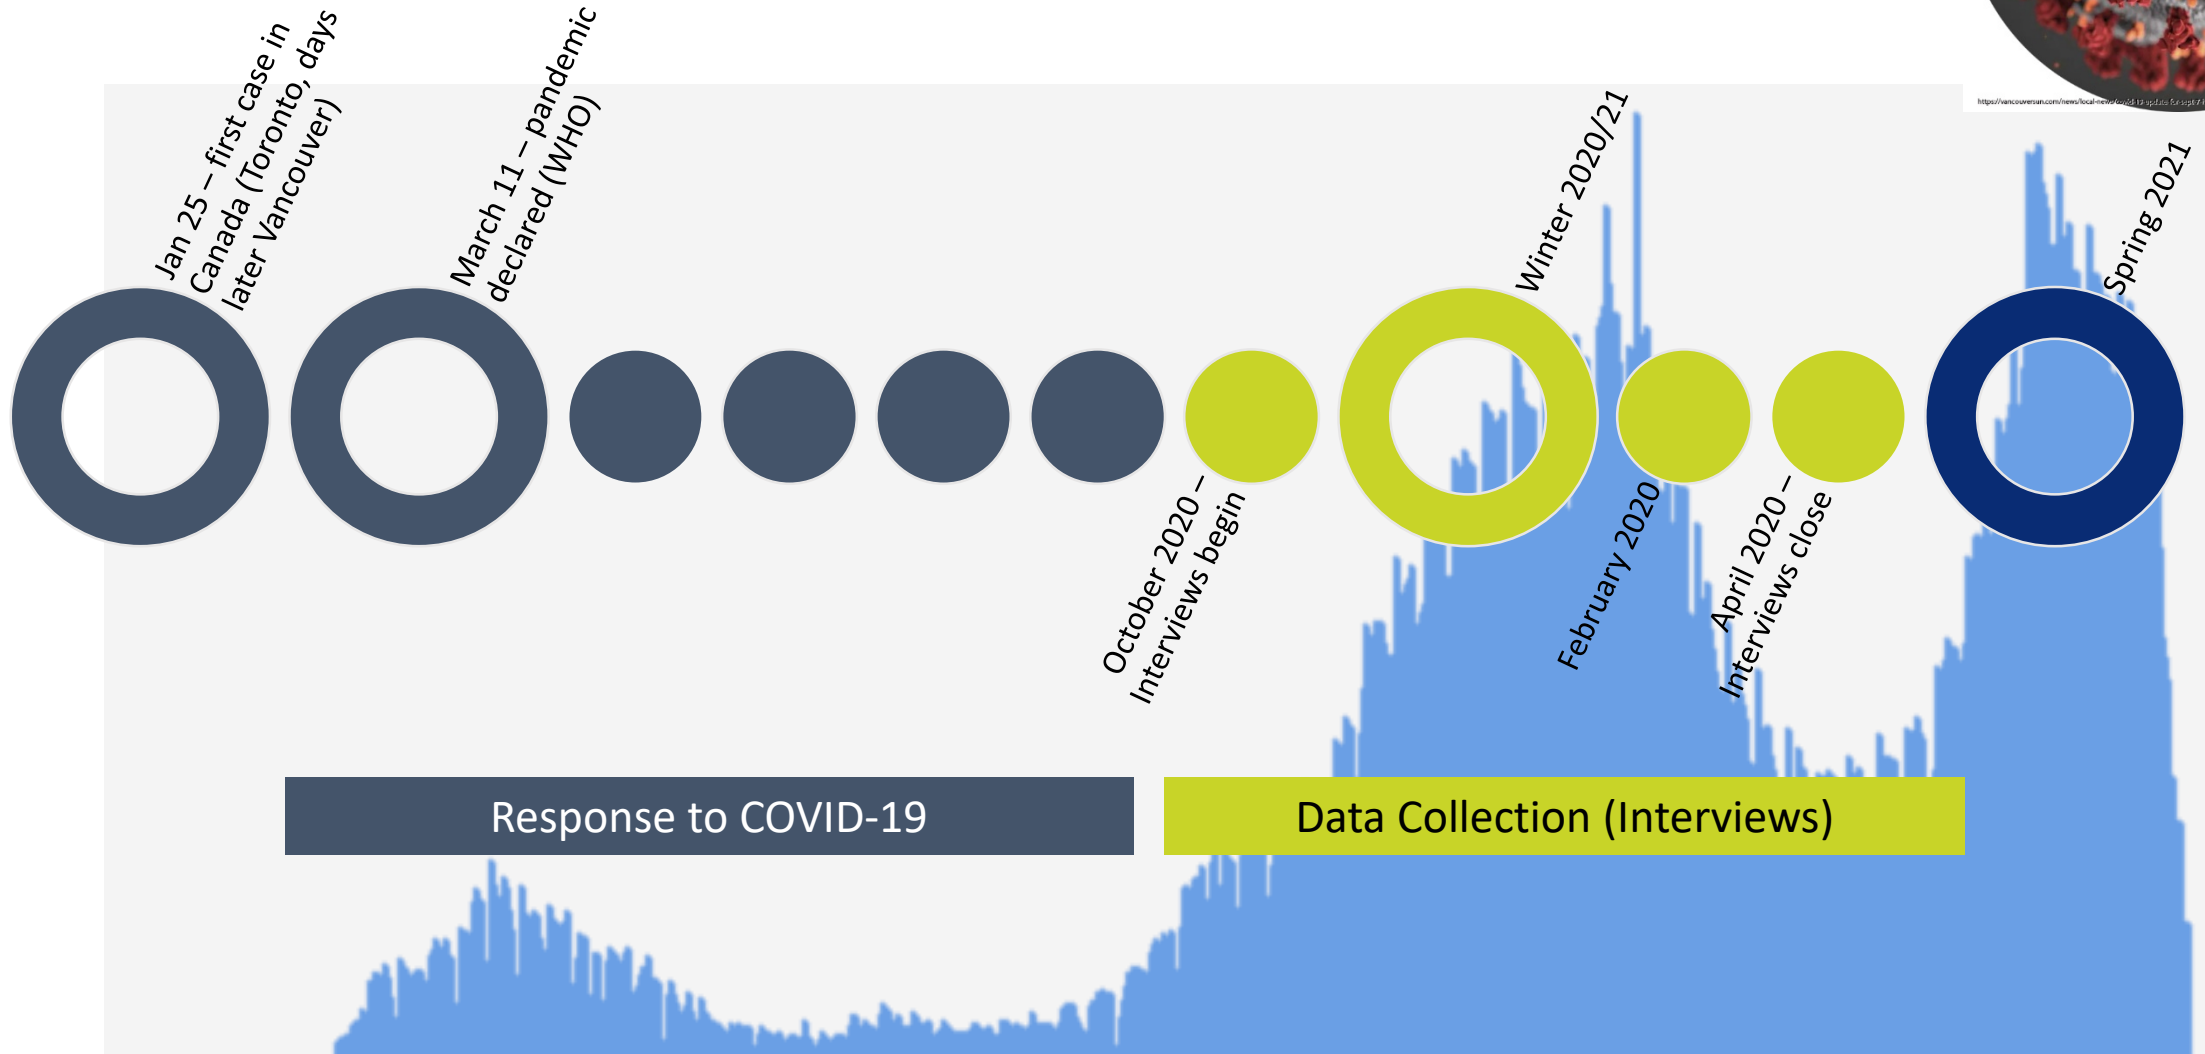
Jan 25 – first case in Canada (Toronto, days later Vancouver)

March 11 – pandemic declared (WHO)

October 2020 – Interviews begin

Winter 2020/21

February 2020

April 2020 – Interviews close

Spring 2021

https://vancouversun.com/news/local-news/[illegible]

Response to COVID-19

Data Collection (Interviews)